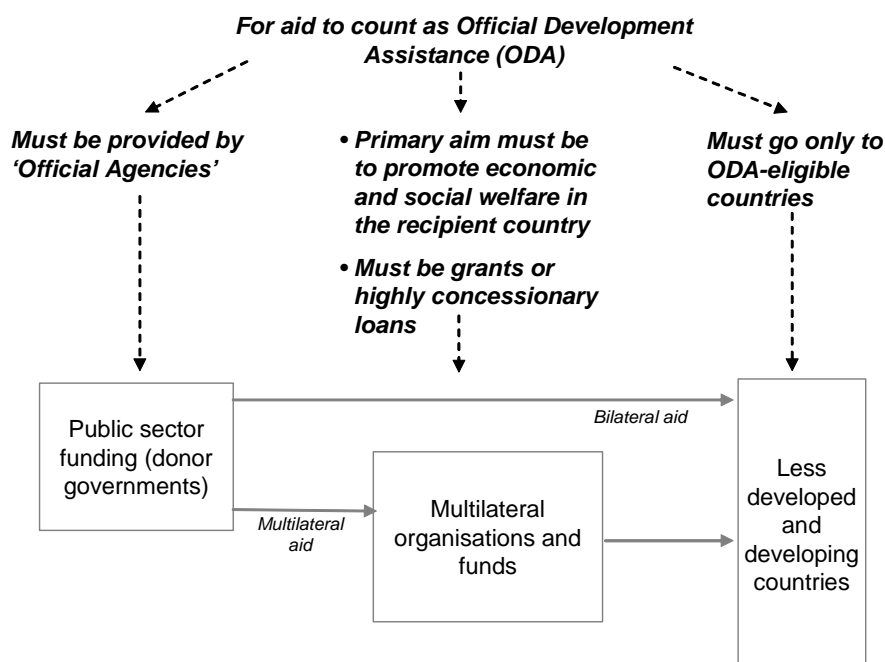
For aid to count as Official Development Assistance (ODA)

Must be provided by 'Official Agencies'

• Primary aim must be to promote economic and social welfare in the recipient country

• Must be grants or highly concessionary loans

Must go only to ODA-eligible countries

Public sector funding (donor governments)

Bilateral aid

Multilateral aid

Multilateral organisations and funds

Less developed and developing countries